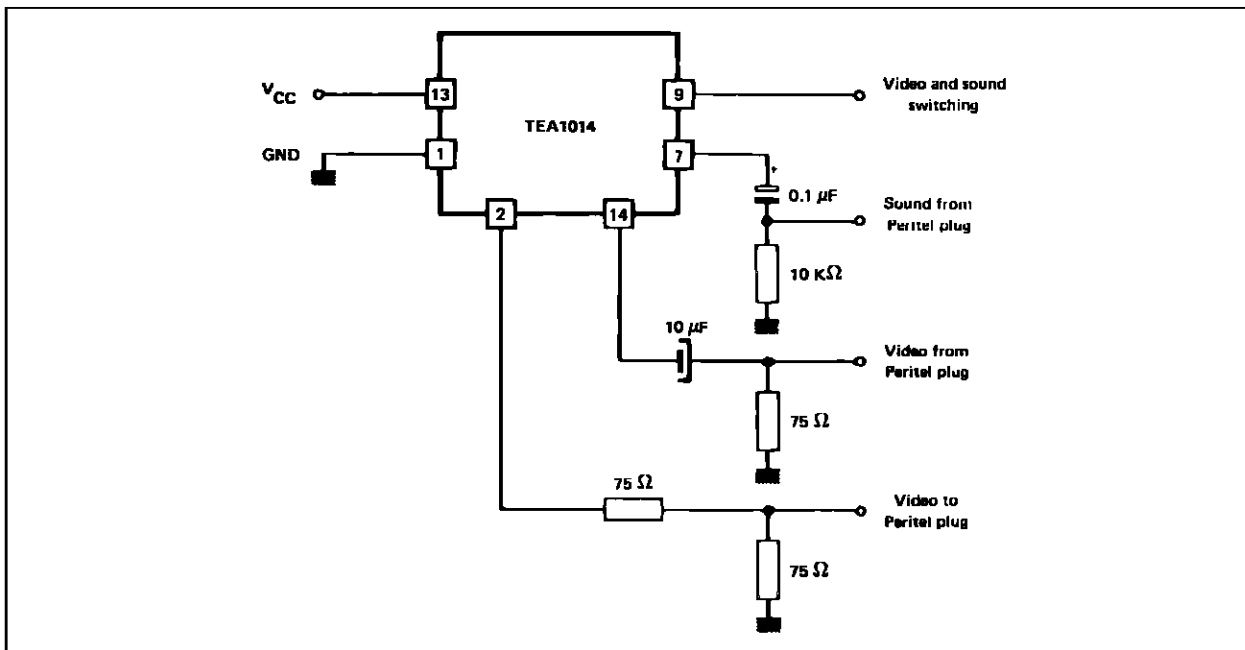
$V_{CC}$

13

GND

1

TEA1014

9

Video and sound switching

7

+

0.1 $\mu$F

Sound from Peritel plug

10 K$\Omega$

2

14

10 $\mu$F

Video from Peritel plug

75 $\Omega$

75 $\Omega$

Video to Peritel plug

75 $\Omega$